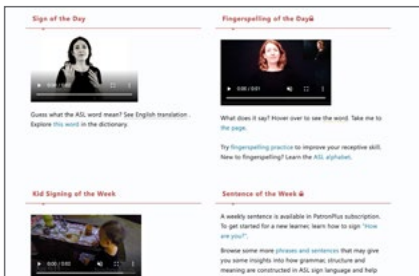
Sign of the Day

0:00 / 0:01

Guess what the ASL word mean? See English translation . Explore this word in the dictionary.

Fingerspelling of the Day

0:00 / 0:01

What does it say? Hover over to see the word. Take me to the page.

Try fingerspelling practice to improve your receptive skill. New to fingerspelling? Learn the ASL alphabet.

Kid Signing of the Week

0:00 / 0:02

Sentence of the Week

A weekly sentence is available in PatronPlus subscription. To get started for a new learner, learn how to sign "How are you?".

Browse some more phrases and sentences that may give you some insights into how grammar, structure and meaning are constructed in ASL sign language and help